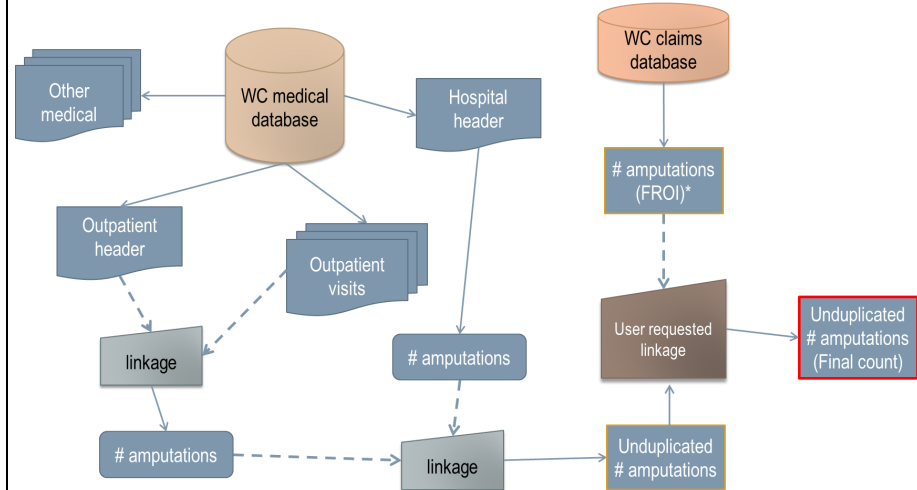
WC claims database

Other medical

WC medical database

Hospital header

# amputations (FROI)*

Outpatient header

Outpatient visits

User requested linkage

Unduplicated # amputations (Final count)

linkage

# amputations

# amputations

linkage

Unduplicated # amputations